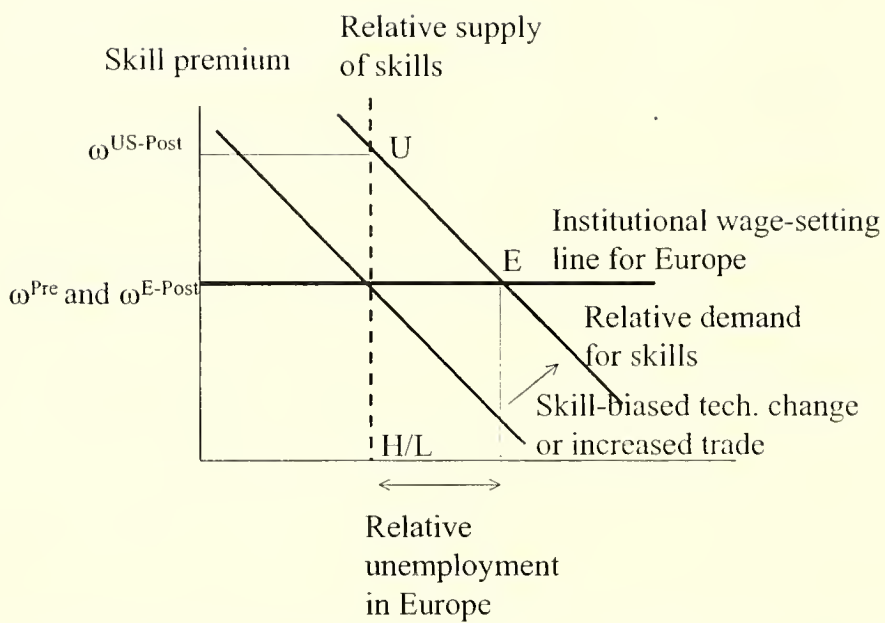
Skill premium

Relative supply of skills

$\omega^{US\text{-}Post}$

U

Institutional wage-setting line for Europe

E

$\omega^{Pre}$ and $\omega^{E\text{-}Post}$

Relative demand for skills

Skill-biased tech. change or increased trade

H/L

Relative unemployment in Europe